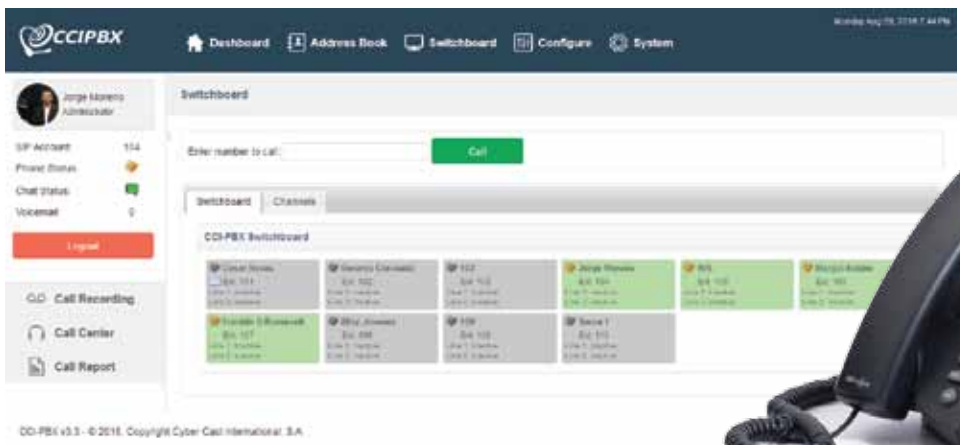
CCIPBX

Dashboard Address Book Switchboard Configure System

Monday Aug 29, 2016 7:44 PM

Jorge Moreno
Administrator

SIP Account 114
Phone Status
Chat Status
Voicemail 0

Logout

Call Recording
Call Center
Call Report

Switchboard

Enter number to call:
Call

Switchboard Channels

CCI-PBX Switchboard

| Cesar Novas Ext. 101 | Genesis Coronado Ext. 102 | 103 Ext. 103 | Jorge Moreno Ext. 104 | 105 Ext. 105 | Sergio Aviles Ext. 106 |
|---|---|---|---|---|---|
| Franklin D Roosevelt Ext. 107 | Billy Jimenez Ext. 108 | 109 Ext. 109 | Sena 1 Ext. 110 | | |

CCI-PBX v3.3 - © 2016. Copyright Cyber Cast International, S.A.